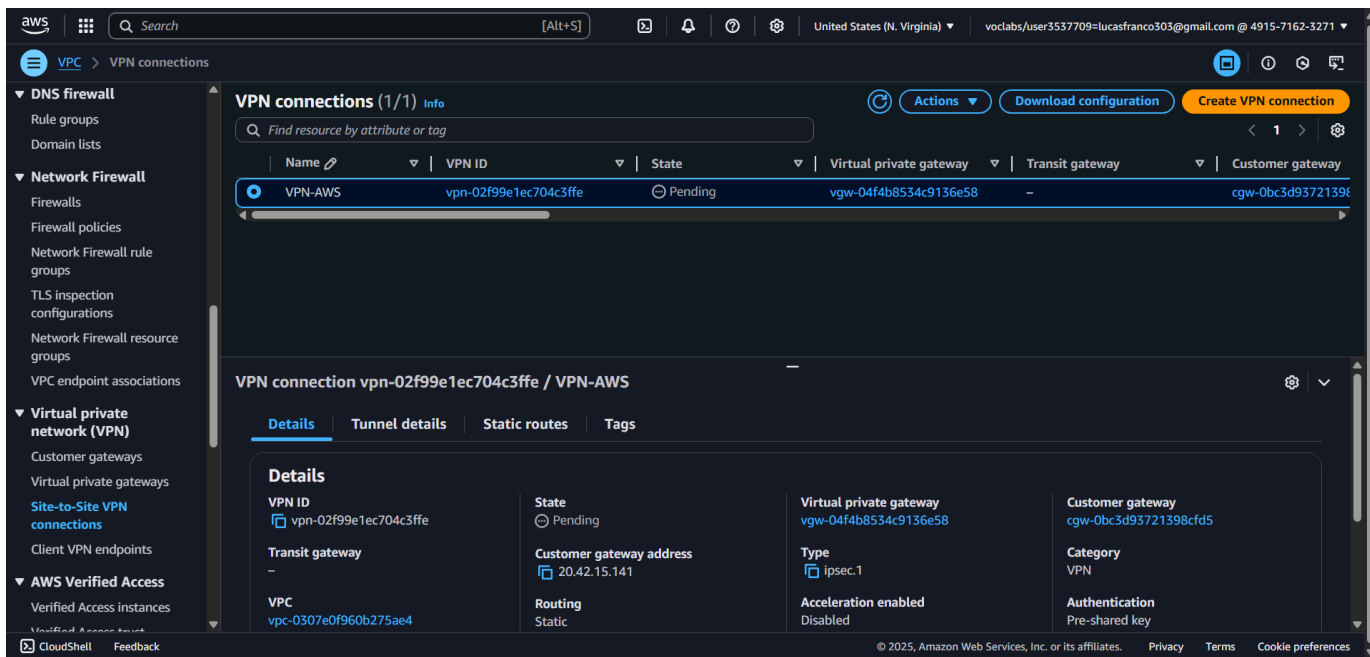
aws Search [Alt+S] United States (N. Virginia) ▼ voclabs/user3537709=lucasfranco303@gmail.com @ 4915-7162-3271 ▼

VPC > VPN connections

▼ DNS firewall
Rule groups
Domain lists
▼ Network Firewall
Firewalls
Firewall policies
Network Firewall rule groups
TLS inspection configurations
Network Firewall resource groups
VPC endpoint associations
▼ Virtual private network (VPN)
Customer gateways
Virtual private gateways
Site-to-Site VPN connections
Client VPN endpoints
▼ AWS Verified Access
Verified Access instances
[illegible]

VPN connections (1/1) Info
Actions ▼ Download configuration Create VPN connection
Find resource by attribute or tag
1

| Name | VPN ID | State | Virtual private gateway | Transit gateway | Customer gateway |
|---|---|---|---|---|---|
| VPN-AWS | vpn-02f99e1ec704c3ffe | Pending | vgw-04f4b8534c9136e58 | – | cgw-0bc3d93721398 |

VPN connection vpn-02f99e1ec704c3ffe / VPN-AWS

Details Tunnel details Static routes Tags

Details

VPN ID
vpn-02f99e1ec704c3ffe
State
Pending
Virtual private gateway
vgw-04f4b8534c9136e58
Customer gateway
cgw-0bc3d93721398cfd5
Transit gateway
–
Customer gateway address
20.42.15.141
Type
ipsec.1
Category
VPN
VPC
vpc-0307e0f960b275ae4
Routing
Static
Acceleration enabled
Disabled
Authentication
Pre-shared key

CloudShell Feedback © 2025, Amazon Web Services, Inc. or its affiliates. Privacy Terms Cookie preferences